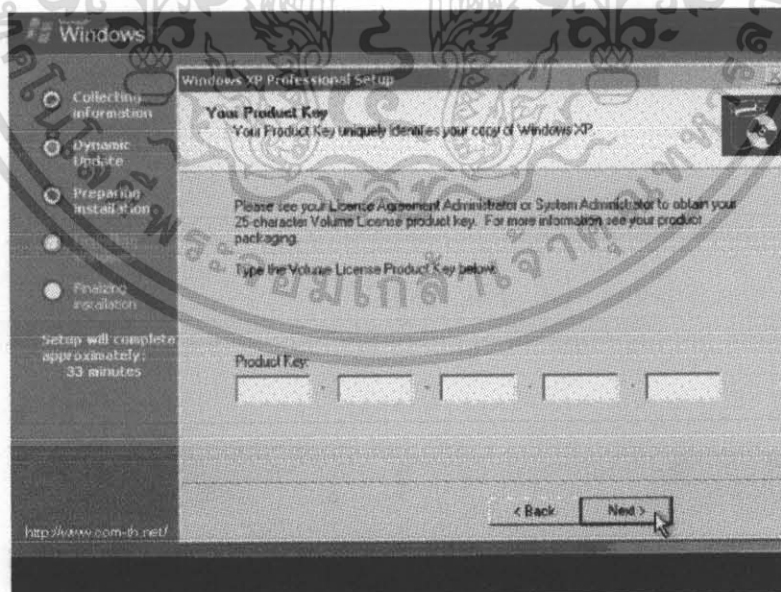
Windows

Collecting information

Dynamic Update

Preparing installation

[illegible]

Finalizing installation

Setup will complete approximately: 33 minutes

http://www.com-th.net/

Windows XP Professional Setup

Your Product Key
Your Product Key uniquely identifies your copy of Windows XP.

Please see your License Agreement Administrator or System Administrator to obtain your 25-character Volume License product key. For more information see your product packaging.

Type the Volume License Product Key below:

Product Key:

- - - -

< Back

Next >

ระจอมเกล้าเจ้าคุณ